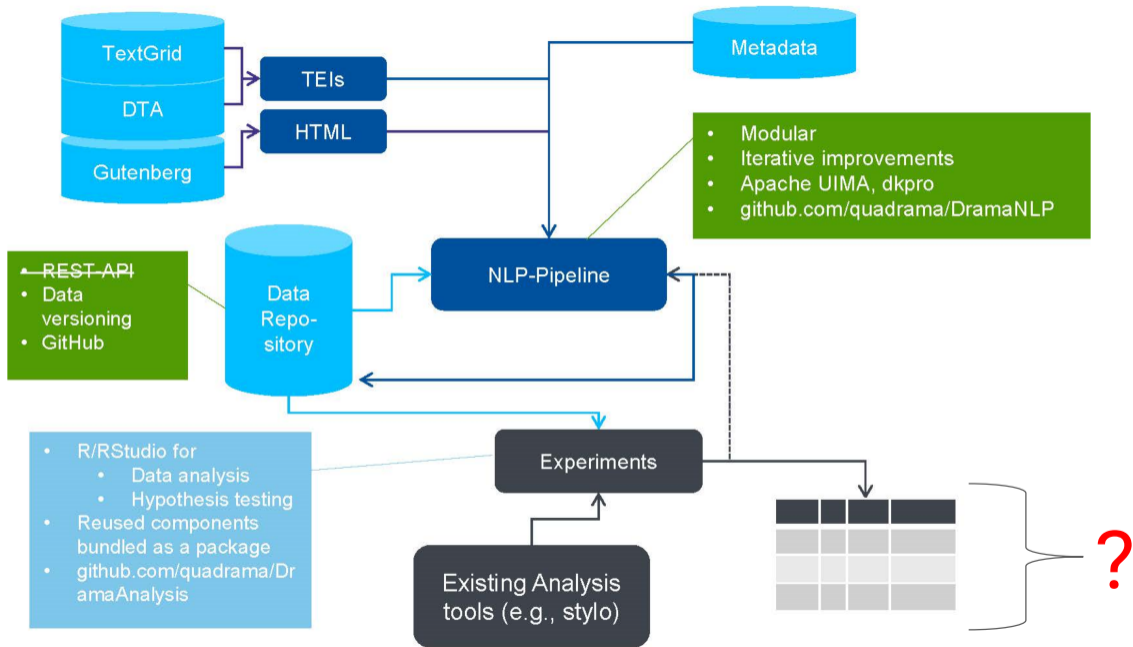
TextGrid

DTA

Gutenberg

TEIs

HTML

Metadata

- Modular
- Iterative improvements
- Apache UIMA, dkpro
- github.com/quadrama/DramaNLP

- REST-API
- Data versioning
- GitHub

Data Repository

NLP-Pipeline

- R/RStudio for
  - Data analysis
  - Hypothesis testing
- Reused components bundled as a package
- github.com/quadrama/DramaAnalysis

Experiments

Existing Analysis tools (e.g., stylo)

?